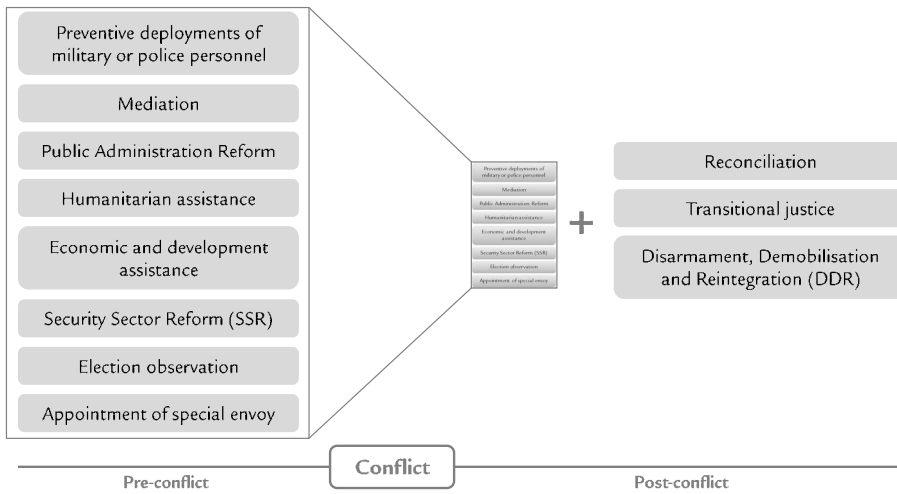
Preventive deployments of military or police personnel

Mediation

Public Administration Reform

Humanitarian assistance

Economic and development assistance

Security Sector Reform (SSR)

Election observation

Appointment of special envoy

Preventive deployments of military or police personnel

Mediation

Public Administration Reform

Humanitarian assistance

Economic and development assistance

Security Sector Reform (SSR)

Election observation

Appointment of special envoy

+

Reconciliation

Transitional justice

Disarmament, Demobilisation and Reintegration (DDR)

Conflict

Pre-conflict

Post-conflict